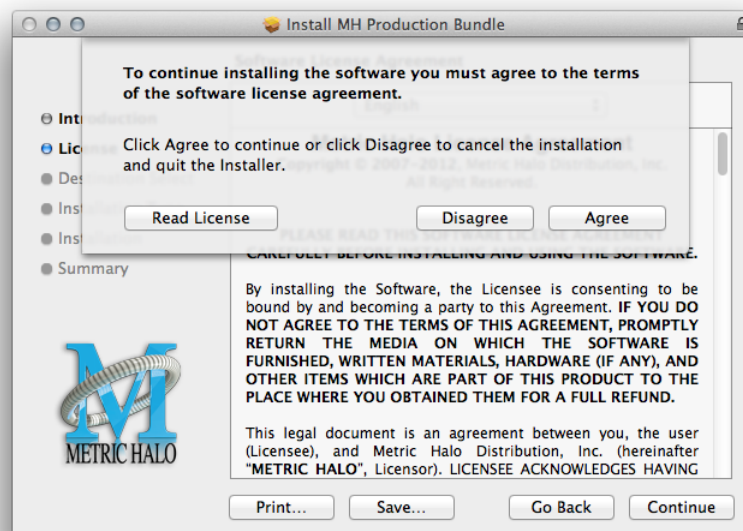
Install MH Production Bundle

To continue installing the software you must agree to the terms of the software license agreement.

Click Agree to continue or click Disagree to cancel the installation and quit the Installer.

Read License

Disagree

Agree

Intr

Lice

Des

Inst

Inst

Summary

CAREFULLY BEFORE INSTALLING AND USING THE SOFTWARE.

By installing the Software, the Licensee is consenting to be bound by and becoming a party to this Agreement. IF YOU DO NOT AGREE TO THE TERMS OF THIS AGREEMENT, PROMPTLY RETURN THE MEDIA ON WHICH THE SOFTWARE IS FURNISHED, WRITTEN MATERIALS, HARDWARE (IF ANY), AND OTHER ITEMS WHICH ARE PART OF THIS PRODUCT TO THE PLACE WHERE YOU OBTAINED THEM FOR A FULL REFUND.

This legal document is an agreement between you, the user (Licensee), and Metric Halo Distribution, Inc. (hereinafter "METRIC HALO", Licensor). LICENSEE ACKNOWLEDGES HAVING

M

METRIC HALO

Print...

Save...

Go Back

Continue